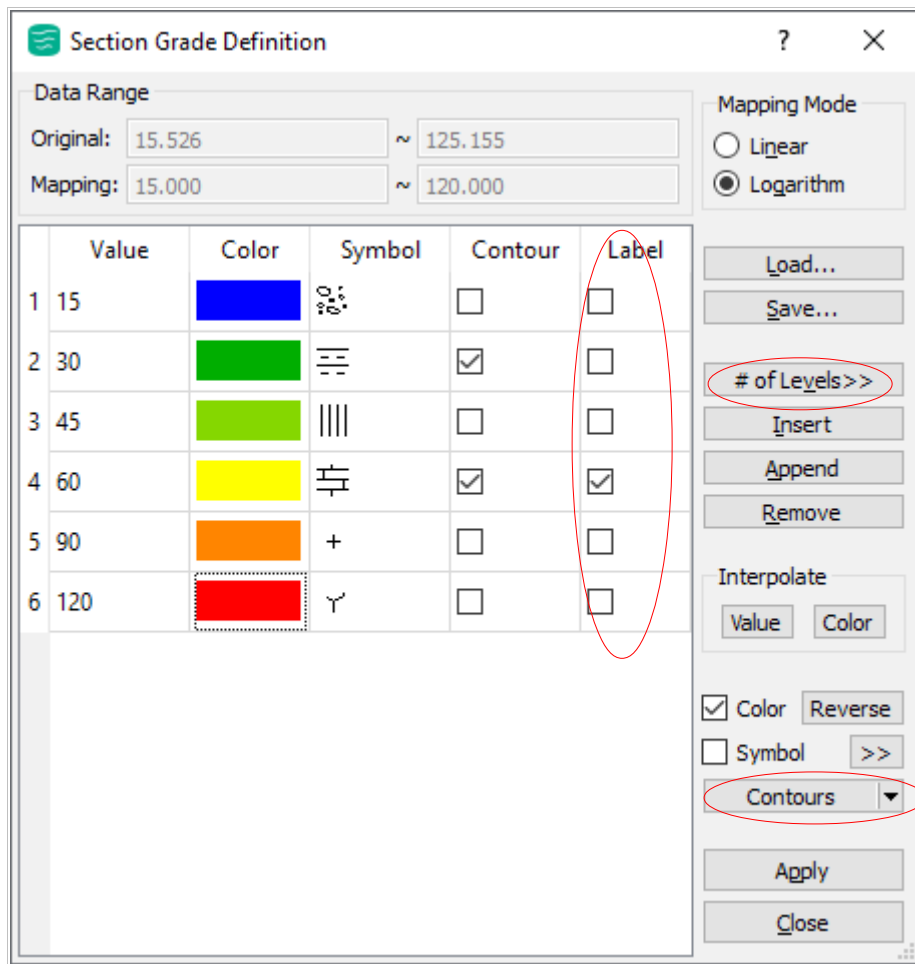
Section Grade Definition ? ✕

Data Range
Original: 15.526 ~ 125.155
Mapping: 15.000 ~ 120.000

Mapping Mode
Linear
Logarithm

| | Value | Color | Symbol | Contour | Label |
|---|---|---|---|---|---|
| 1 | 15 | | | ☐ | ☐ |
| 2 | 30 | | | ☑ | ☐ |
| 3 | 45 | | | ☐ | ☐ |
| 4 | 60 | | | ☑ | ☑ |
| 5 | 90 | | + | ☐ | ☐ |
| 6 | 120 | | | ☐ | ☐ |

Load...
Save...
# of Levels>>
Insert
Append
Remove

Interpolate
Value Color

Color Reverse
Symbol >>
Contours

Apply
Close